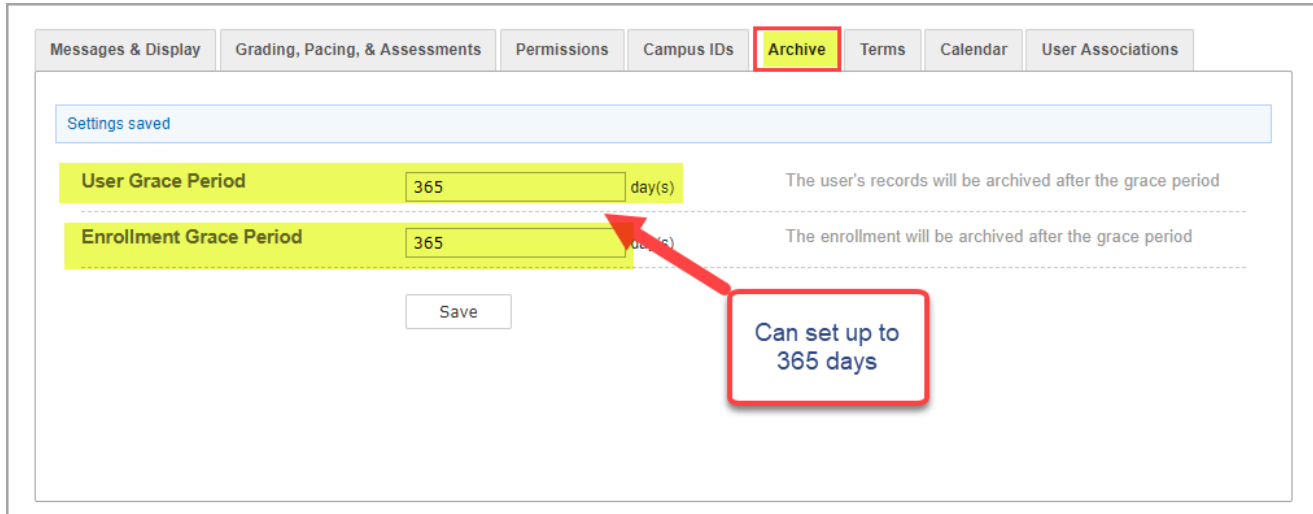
Messages & Display | Grading, Pacing, & Assessments | Permissions | Campus IDs | Archive | Terms | Calendar | User Associations

Settings saved

User Grace Period 365 day(s) The user's records will be archived after the grace period

Enrollment Grace Period 365 day(s) The enrollment will be archived after the grace period

Save

Can set up to 365 days